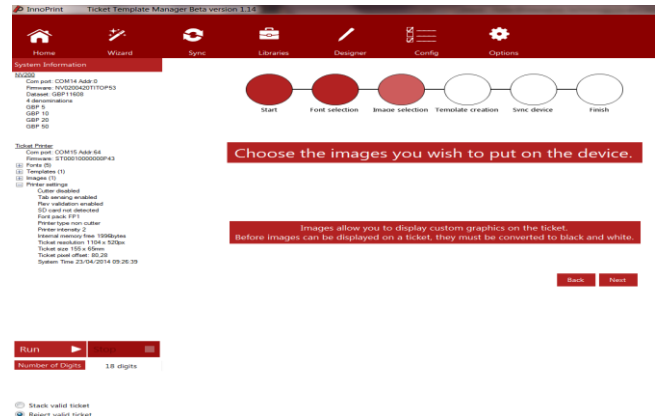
InnoPrint Ticket Template Manager Beta version 1.14

Home Wizard Sync Libraries Designer Config Options

System Information

NV200
Com port: COM14 Addr 0
Firmware: NV0200420T1TOP53
Dataset: GBP11608
4 denominations
GBP 5
GBP 10
GBP 20
GBP 50

Ticket Printer
Com port: COM15 Addr 64
Firmware: ST00010000000P43
Fonts (5)
Templates (1)
Images (1)
Printer settings
Cutter disabled
Tab sensing enabled
Rev validation enabled
SD card not detected
Font pack: FP1
Printer type non cutter
Printer intensity 2
Internal memory free 1996bytes
Ticket resolution 1104 x 520px
Ticket size 155 x 65mm
Ticket pixel offset: 80,28
System Time 23/04/2014 09:26:39

Start Font selection Image selection Template creation Sync device Finish

Choose the images you wish to put on the device.

Images allow you to display custom graphics on the ticket.
Before images can be displayed on a ticket, they must be converted to black and white.

Back Next

Run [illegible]

Number of Digits 18 digits

Stack valid ticket
Reject valid ticket